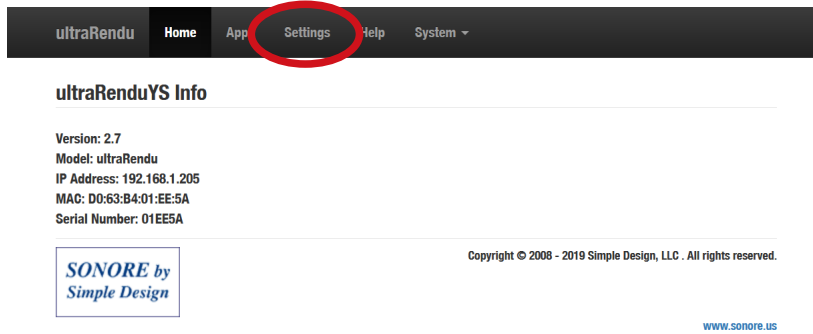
ultraRendu Home App Settings Help System

ultraRenduYS Info

Version: 2.7
Model: ultraRendu
IP Address: 192.168.1.205
MAC: D0:63:B4:01:EE:5A
Serial Number: 01EE5A

Copyright © 2008 - 2019 Simple Design, LLC . All rights reserved.

SONORE by Simple Design

www.sonore.us